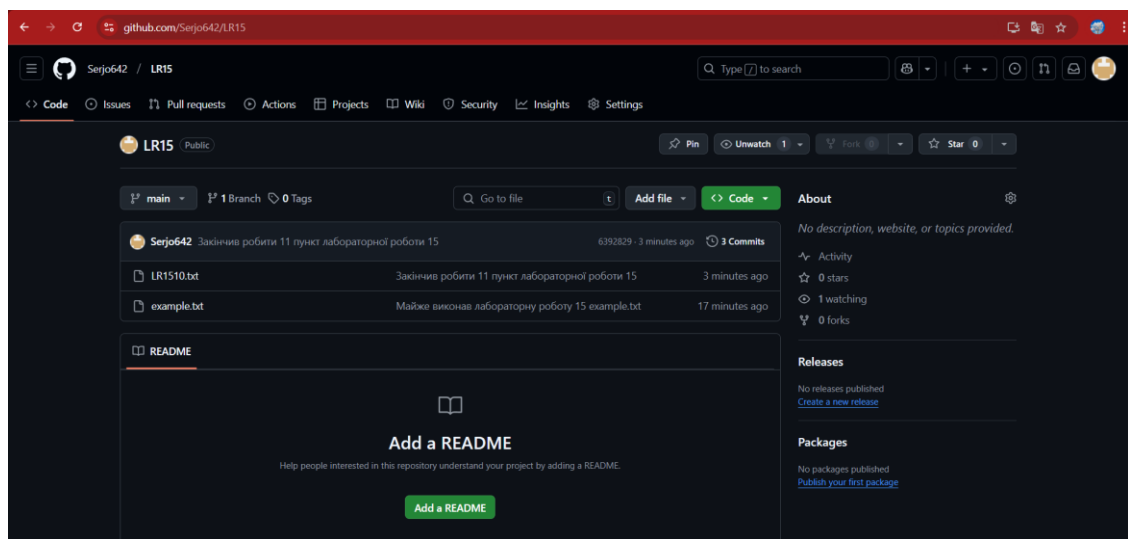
github.com/Serjo642/LR15

Serjo642 / LR15

Type / to search

<> Code Issues Pull requests Actions Projects Wiki Security Insights Settings

LR15 Public

Pin Unwatch 1 Fork 0 Star 0

main 1 Branch 0 Tags

Go to file t Add file Code

Serjo642 Закінчив робити 11 пункт лабораторної роботи 15 6392829 · 3 minutes ago 3 Commits

| | | |
|---|---|---|
| LR1510.txt | Закінчив робити 11 пункт лабораторної роботи 15 | 3 minutes ago |
| example.txt | Майже виконав лабораторну роботу 15 example.txt | 17 minutes ago |

README

Add a README

Help people interested in this repository understand your project by adding a README.

Add a README

About

No description, website, or topics provided.

Activity
0 stars
1 watching
0 forks

Releases

No releases published
Create a new release

Packages

No packages published
Publish your first package